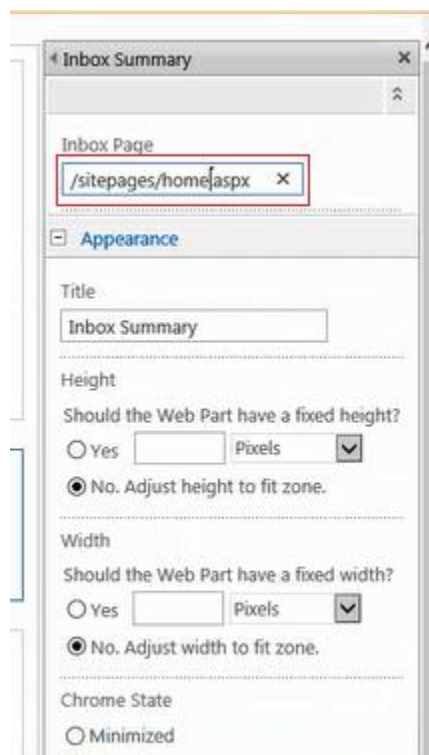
Inbox Summary ×

Inbox Page

/sitepages/home.aspx ×

Appearance

Title

Inbox Summary

Height

Should the Web Part have a fixed height?

Yes Pixels

No. Adjust height to fit zone.

Width

Should the Web Part have a fixed width?

Yes Pixels

No. Adjust width to fit zone.

Chrome State

Minimized